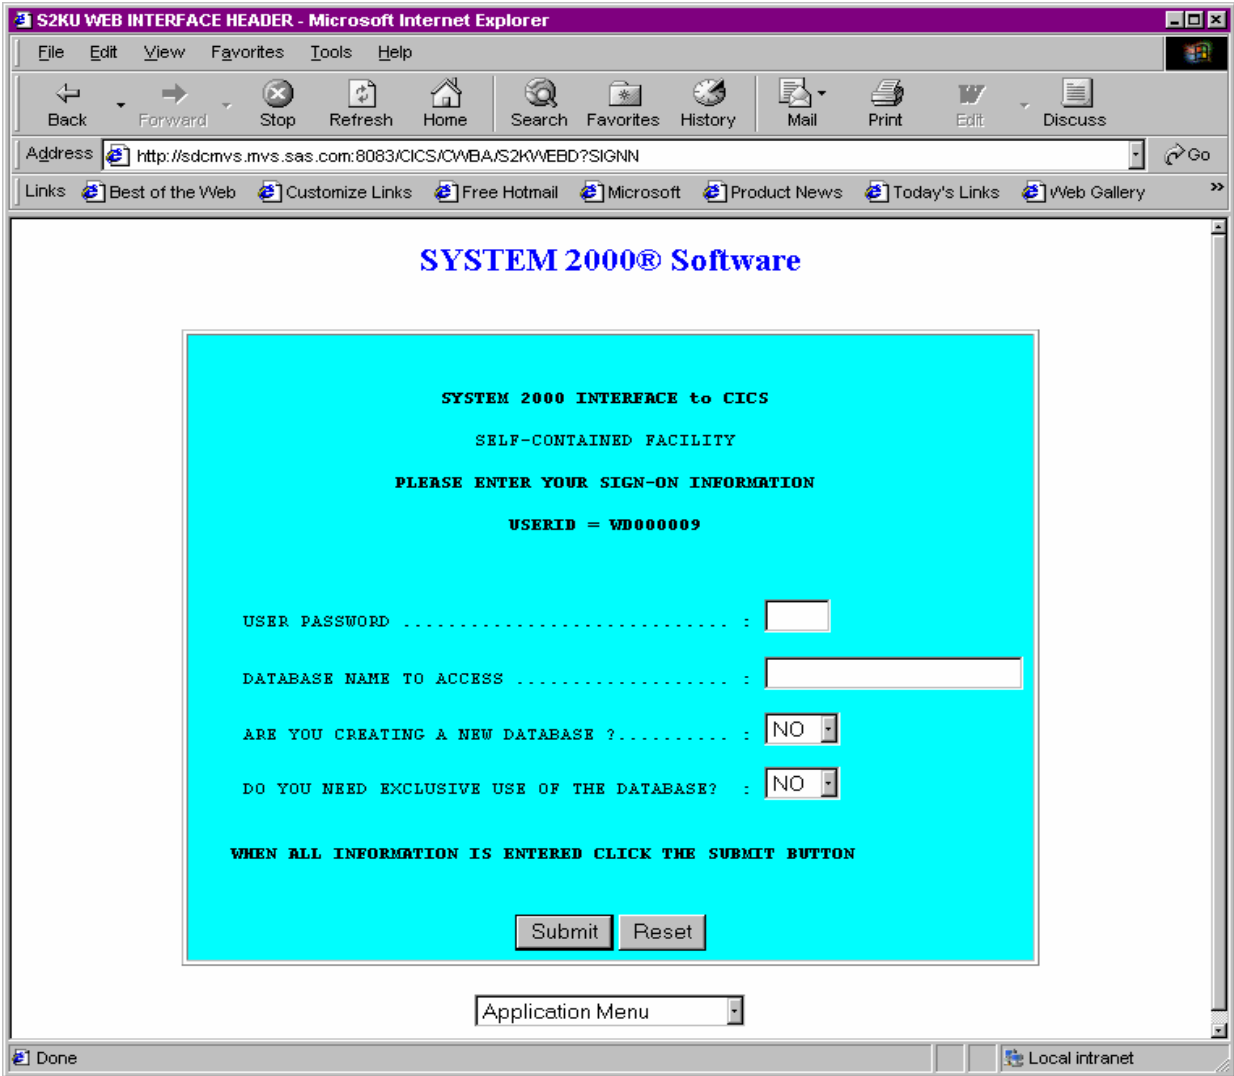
S2KU WEB INTERFACE HEADER - Microsoft Internet Explorer

File Edit View Favorites Tools Help

Back Forward Stop Refresh Home Search Favorites History Mail Print Edit Discuss

Address http://sdcmvs.mvs.sas.com:8083/CICS/CWBA/S2KWEBD?SIGNN Go

Links Best of the Web Customize Links Free Hotmail Microsoft Product News Today's Links Web Gallery

SYSTEM 2000® Software

SYSTEM 2000 INTERFACE to CICS

SELF-CONTAINED FACILITY

PLEASE ENTER YOUR SIGN-ON INFORMATION

USERID = WD000009

USER PASSWORD ............................ :

DATABASE NAME TO ACCESS .................. :

ARE YOU CREATING A NEW DATABASE ?.......... : NO

DO YOU NEED EXCLUSIVE USE OF THE DATABASE? : NO

WHEN ALL INFORMATION IS ENTERED CLICK THE SUBMIT BUTTON

Submit Reset

Application Menu

Done Local intranet